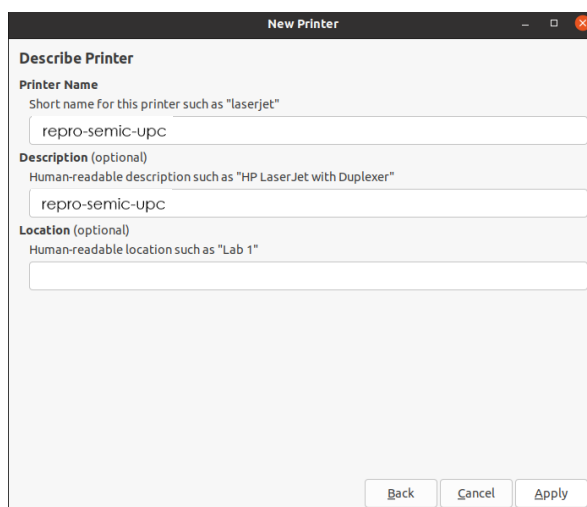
New Printer

Describe Printer

Printer Name
Short name for this printer such as "laserjet"

repro-semic-upc

Description (optional)
Human-readable description such as "HP LaserJet with Duplexer"

repro-semic-upc

Location (optional)
Human-readable location such as "Lab 1"

Back Cancel Apply